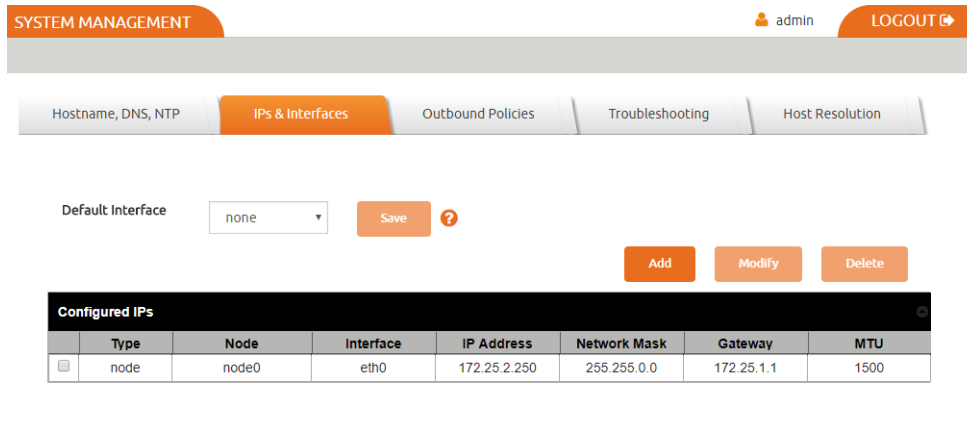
SYSTEM MANAGEMENT

admin

LOGOUT

Hostname, DNS, NTP | IPs & Interfaces | Outbound Policies | Troubleshooting | Host Resolution

Default Interface none Save ?

Add Modify Delete

Configured IPs

| | Type | Node | Interface | IP Address | Network Mask | Gateway | MTU |
|---|---|---|---|---|---|---|---|
| | node | node0 | eth0 | 172.25.2.250 | 255.255.0.0 | 172.25.1.1 | 1500 |